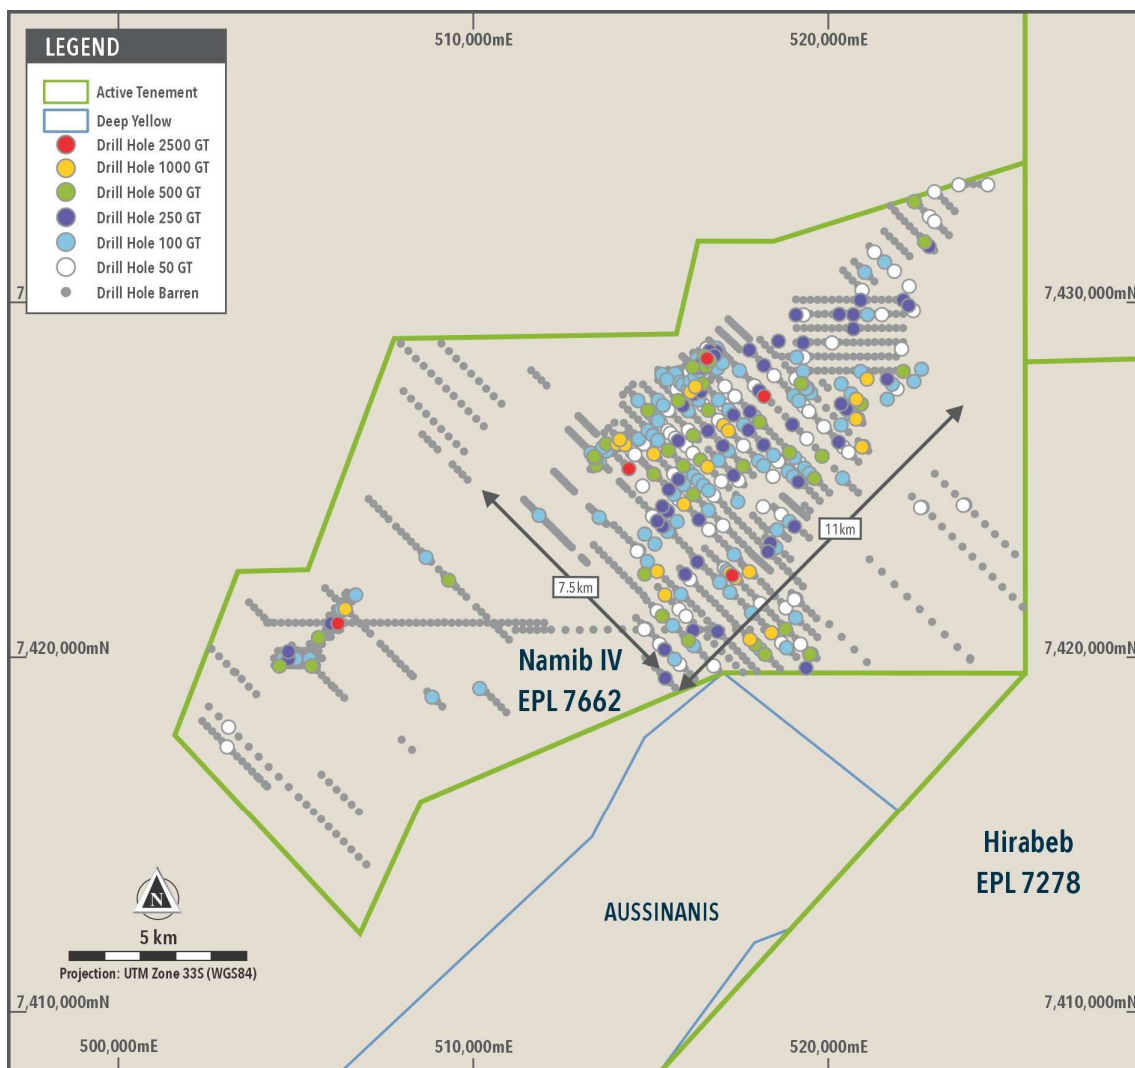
LEGEND
Active Tenement
Deep Yellow
Drill Hole 2500 GT
Drill Hole 1000 GT
Drill Hole 500 GT
Drill Hole 250 GT
Drill Hole 100 GT
Drill Hole 50 GT
Drill Hole Barren

510,000mE
520,000mE

7,430,000mN

7.5km
11km

7,420,000mN
7,420,000mN

Namib IV
EPL 7662

Hirabeb
EPL 7278

AUSSINANIS

N
5 km
Projection: UTM Zone 33S (WGS84)

7,410,000mN
7,410,000mN

500,000mE
510,000mE
520,000mE